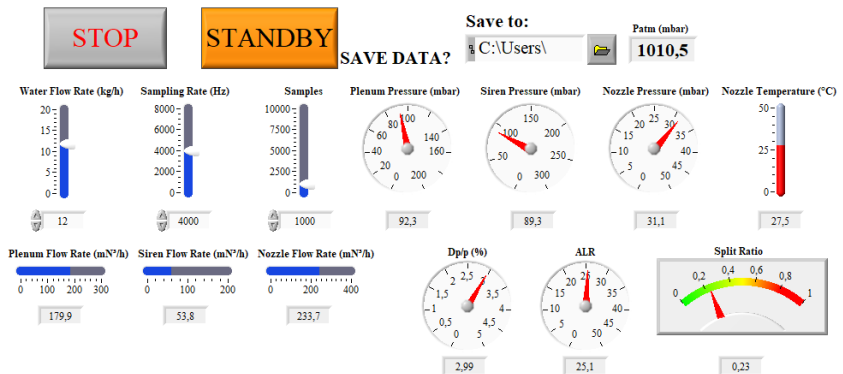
STOP

STANDBY

SAVE DATA?

Save to:

C:\Users\

Patm (mbar)

1010,5

Water Flow Rate (kg/h)

20
15
10
5
0

12

Sampling Rate (Hz)

8000
6000
4000
2000
0

4000

Samples

10000
8000
6000
4000
2000
0

1000

Plenum Pressure (mbar)

0 20 40 60 80 100 140 160 200

92,3

Siren Pressure (mbar)

0 50 100 150 200 250 300

89,3

Nozzle Pressure (mbar)

0 5 10 15 20 25 30 35 40 45 50

31,1

Nozzle Temperature (°C)

50
25
0

27,5

Plenum Flow Rate (mN³/h)

0 100 200 300

179,9

Siren Flow Rate (mN³/h)

0 100 200

53,8

Nozzle Flow Rate (mN³/h)

0 200 400

233,7

Dp/p (%)

0 0,5 1 1,5 2 2,5 3 3,5 4 4,5 5

2,99

ALR

0 5 10 15 20 25 30 35 40 45 50

25,1

Split Ratio

0 0,2 0,4 0,6 0,8 1

0,23